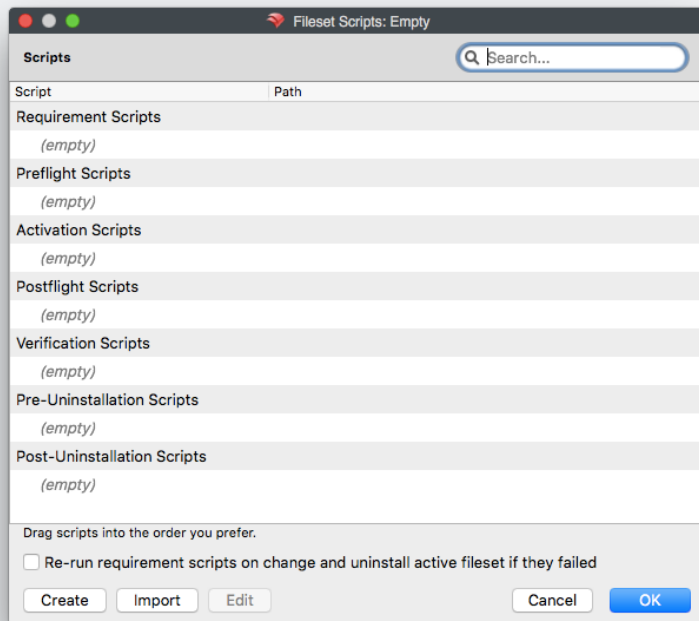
Fileset Scripts: Empty

Scripts

Search...

| Script | Path |
|---|---|
| Requirement Scripts | |
| (empty) | |
| Preflight Scripts | |
| (empty) | |
| Activation Scripts | |
| (empty) | |
| Postflight Scripts | |
| (empty) | |
| Verification Scripts | |
| (empty) | |
| Pre-Uninstallation Scripts | |
| (empty) | |
| Post-Uninstallation Scripts | |
| (empty) | |

Drag scripts into the order you prefer.

Re-run requirement scripts on change and uninstall active fileset if they failed

Create Import Edit Cancel OK